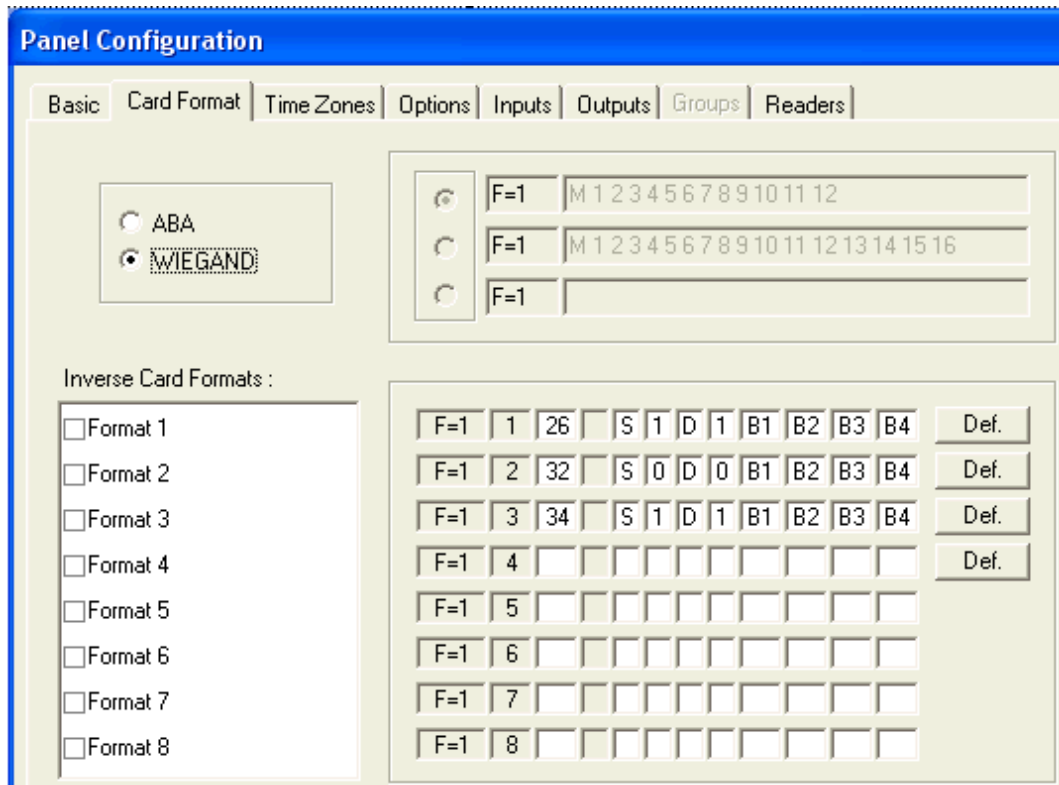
Panel Configuration

Basic | Card Format | Time Zones | Options | Inputs | Outputs | Groups | Readers

ABA
WIEGAND

F=1 M 1 2 3 4 5 6 7 8 9 10 11 12
F=1 M 1 2 3 4 5 6 7 8 9 10 11 12 13 14 15 16
F=1

Inverse Card Formats :

Format 1
Format 2
Format 3
Format 4
Format 5
Format 6
Format 7
Format 8

| | | | | | | | | | | | | |
|---|---|---|---|---|---|---|---|---|---|---|---|---|
| F=1 | 1 | 26 | | S | 1 | D | 1 | B1 | B2 | B3 | B4 | Def. |
| F=1 | 2 | 32 | | S | 0 | D | 0 | B1 | B2 | B3 | B4 | Def. |
| F=1 | 3 | 34 | | S | 1 | D | 1 | B1 | B2 | B3 | B4 | Def. |
| F=1 | 4 | | | | | | | | | | | Def. |
| F=1 | 5 | | | | | | | | | | | |
| F=1 | 6 | | | | | | | | | | | |
| F=1 | 7 | | | | | | | | | | | |
| F=1 | 8 | | | | | | | | | | | |